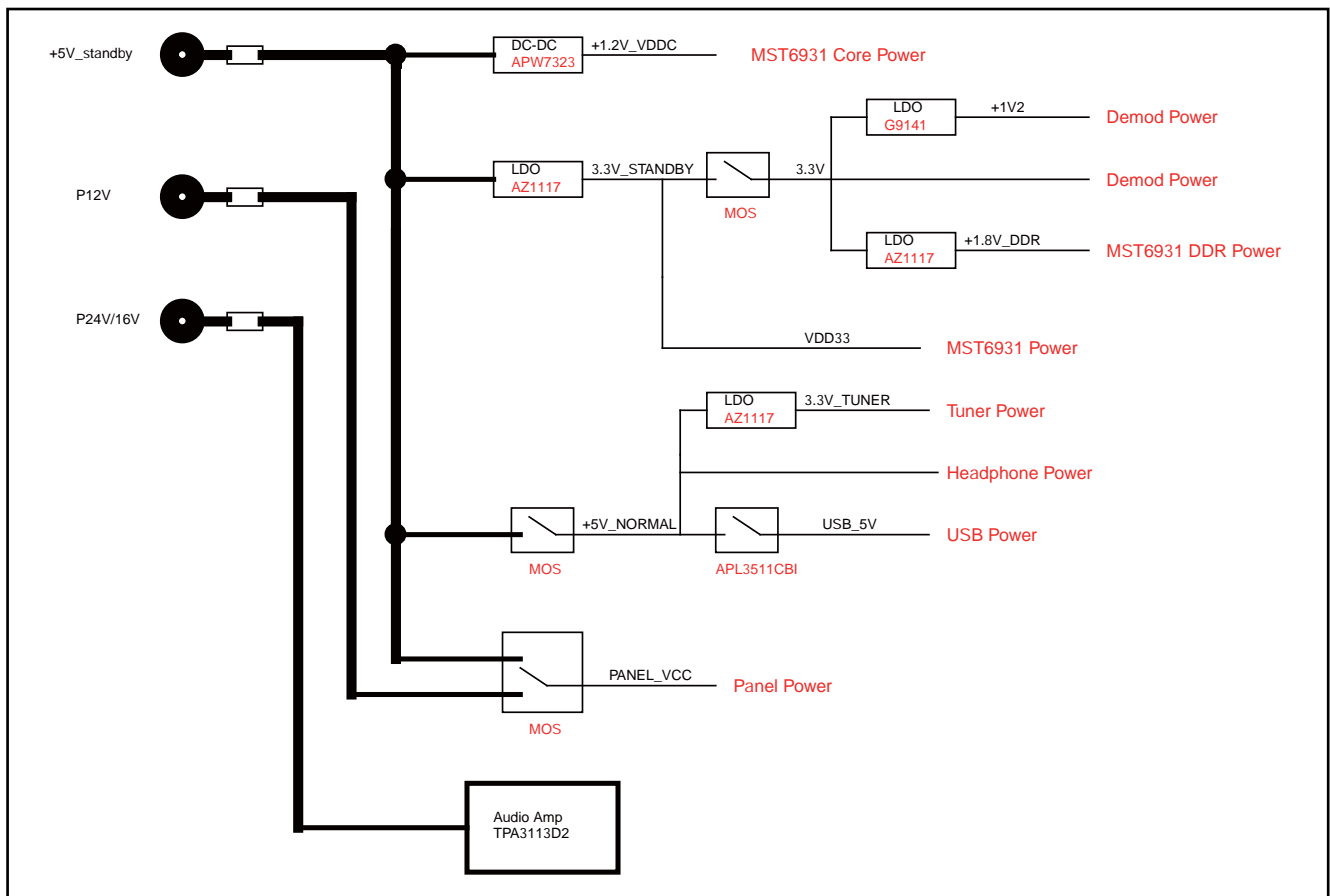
+5V_standby

DC-DC
APW7323
+1.2V_VDDC
MST6931 Core Power

LDO
G9141
+1V2
Demod Power

P12V

LDO
AZ1117
3.3V_STANDBY
MOS
3.3V
Demod Power

LDO
AZ1117
+1.8V_DDR
MST6931 DDR Power

P24V/16V

VDD33
MST6931 Power

LDO
AZ1117
3.3V_TUNER
Tuner Power

Headphone Power

MOS
+5V_NORMAL
APL3511CBI
USB_5V
USB Power

PANEL_VCC
Panel Power
MOS

Audio Amp
TPA3113D2